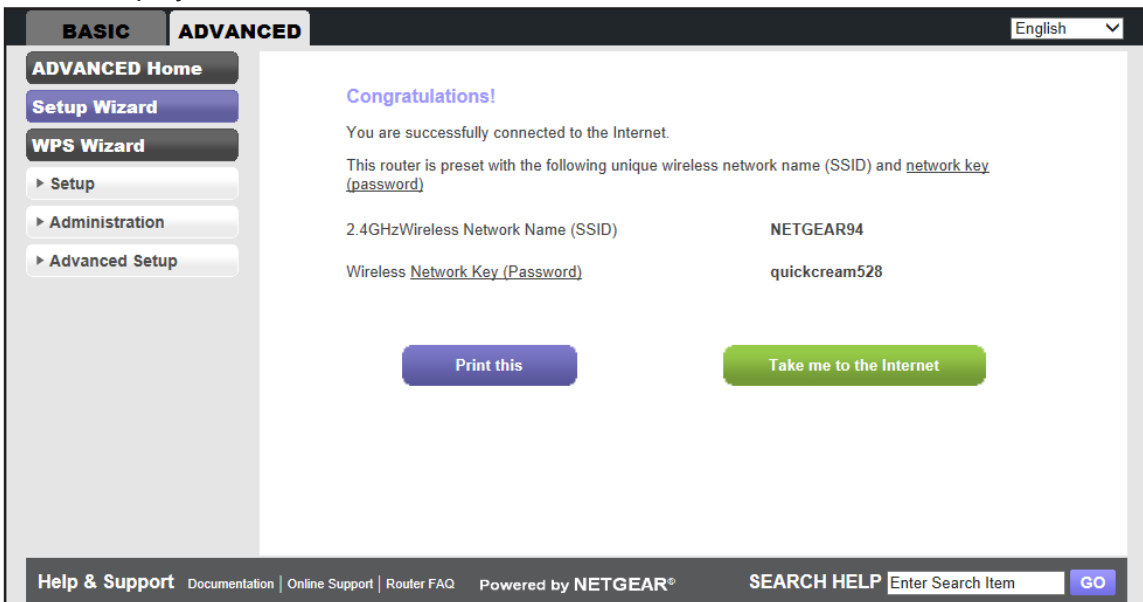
BASIC ADVANCED

English

ADVANCED Home

Setup Wizard

WPS Wizard

▸ Setup

▸ Administration

▸ Advanced Setup

Congratulations!

You are successfully connected to the Internet.

This router is preset with the following unique wireless network name (SSID) and network key (password)

| | |
|---|---|
| 2.4GHzWireless Network Name (SSID) | NETGEAR94 |
| Wireless Network Key (Password) | quickcream528 |

Print this

Take me to the Internet

Help & Support Documentation | Online Support | Router FAQ Powered by NETGEAR® SEARCH HELP Enter Search Item GO